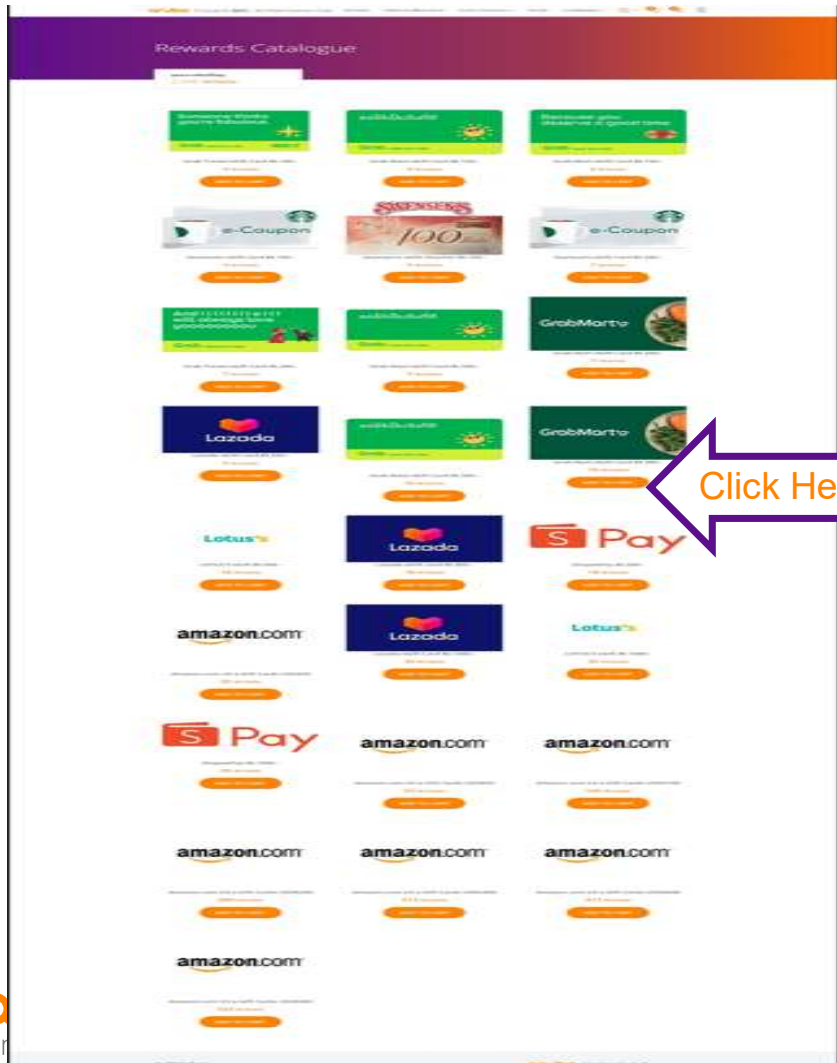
Rewards Catalogue

e-Coupon

100

e-Coupon

GrabMart

Lazada

GrabMart

Click He

Lotus's

Lazada

S Pay

amazon.com

Lazada

Lotus's

S Pay

amazon.com

amazon.com

amazon.com

amazon.com

amazon.com

amazon.com